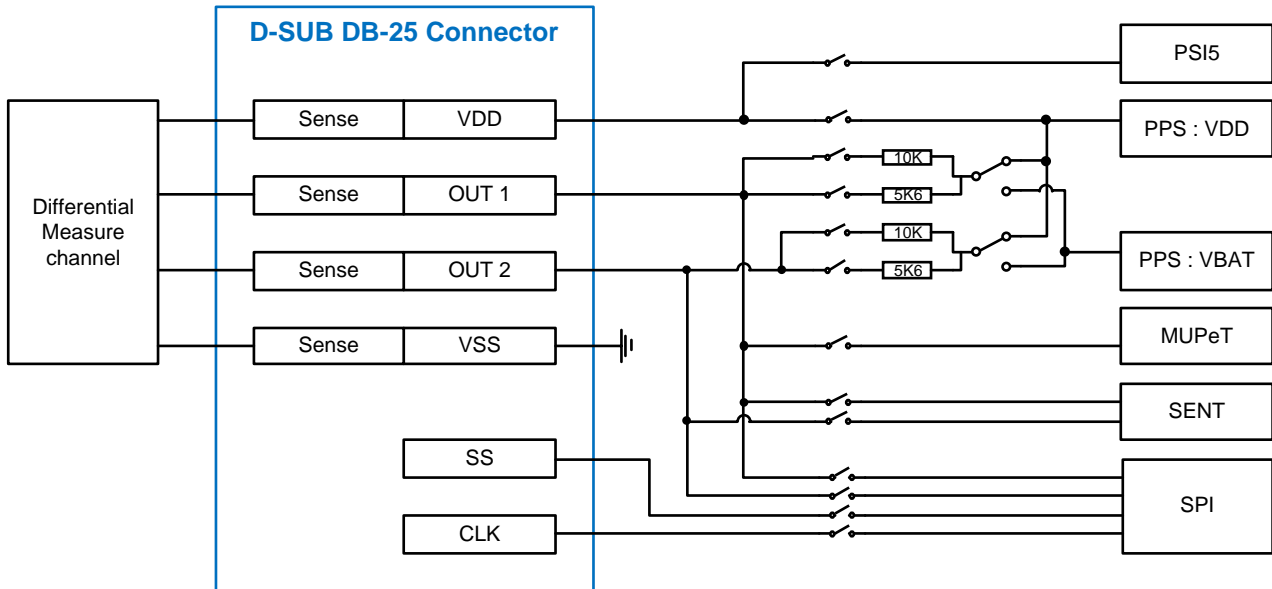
D-SUB DB-25 Connector

Differential Measure channel

| Sense | VDD |
|---|---|
| Sense | OUT 1 |
| Sense | OUT 2 |
| Sense | VSS |

SS

CLK

10K

5K6

10K

5K6

PSI5

PPS : VDD

PPS : VBAT

MUPeT

SENT

SPI